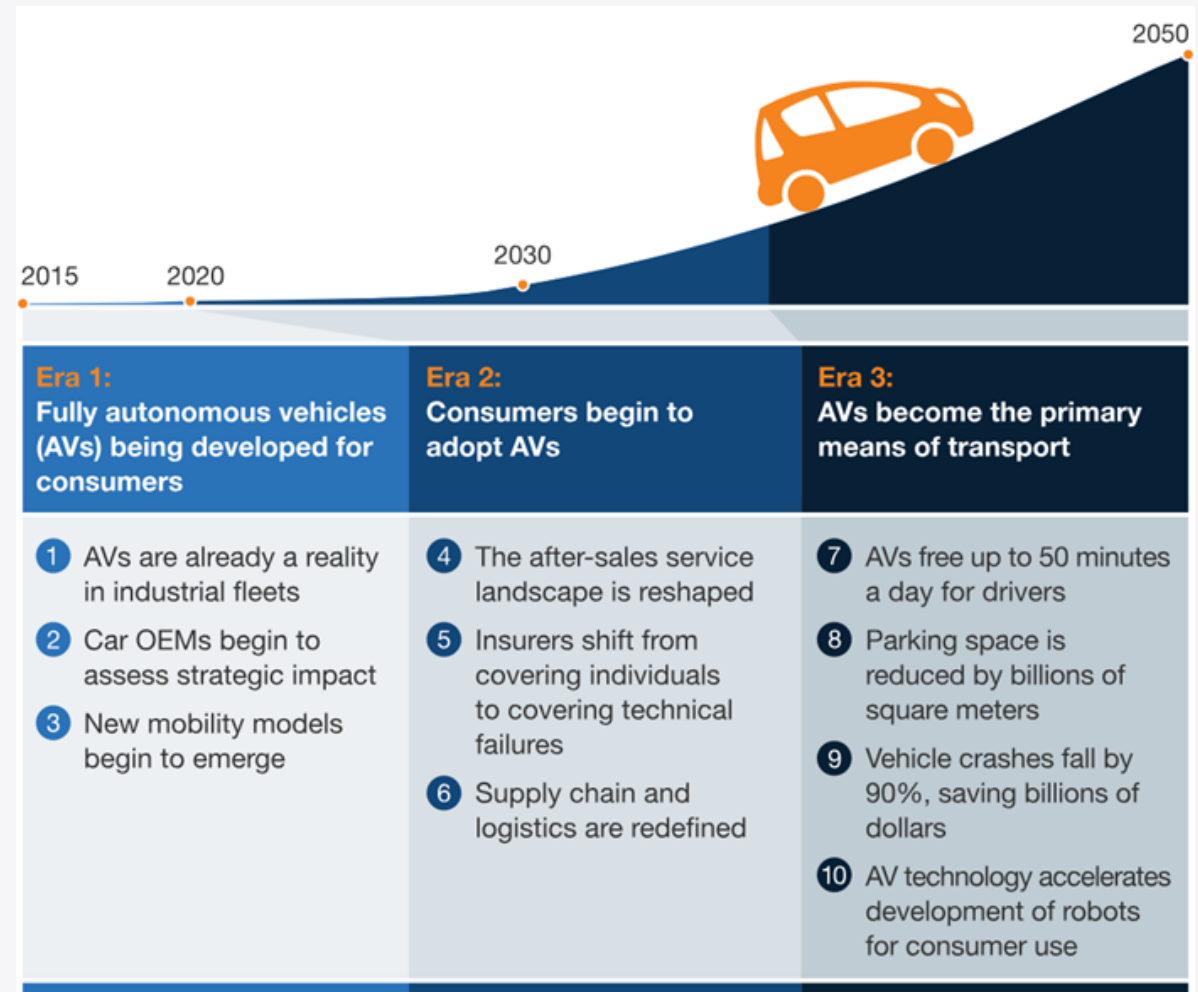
2050

2015

2020

2030

Era 1:
Fully autonomous vehicles (AVs) being developed for consumers

Era 2:
Consumers begin to adopt AVs

Era 3:
AVs become the primary means of transport

1 AVs are already a reality in industrial fleets

2 Car OEMs begin to assess strategic impact

3 New mobility models begin to emerge

4 The after-sales service landscape is reshaped

5 Insurers shift from covering individuals to covering technical failures

6 Supply chain and logistics are redefined

7 AVs free up to 50 minutes a day for drivers

8 Parking space is reduced by billions of square meters

9 Vehicle crashes fall by 90%, saving billions of dollars

10 AV technology accelerates development of robots for consumer use